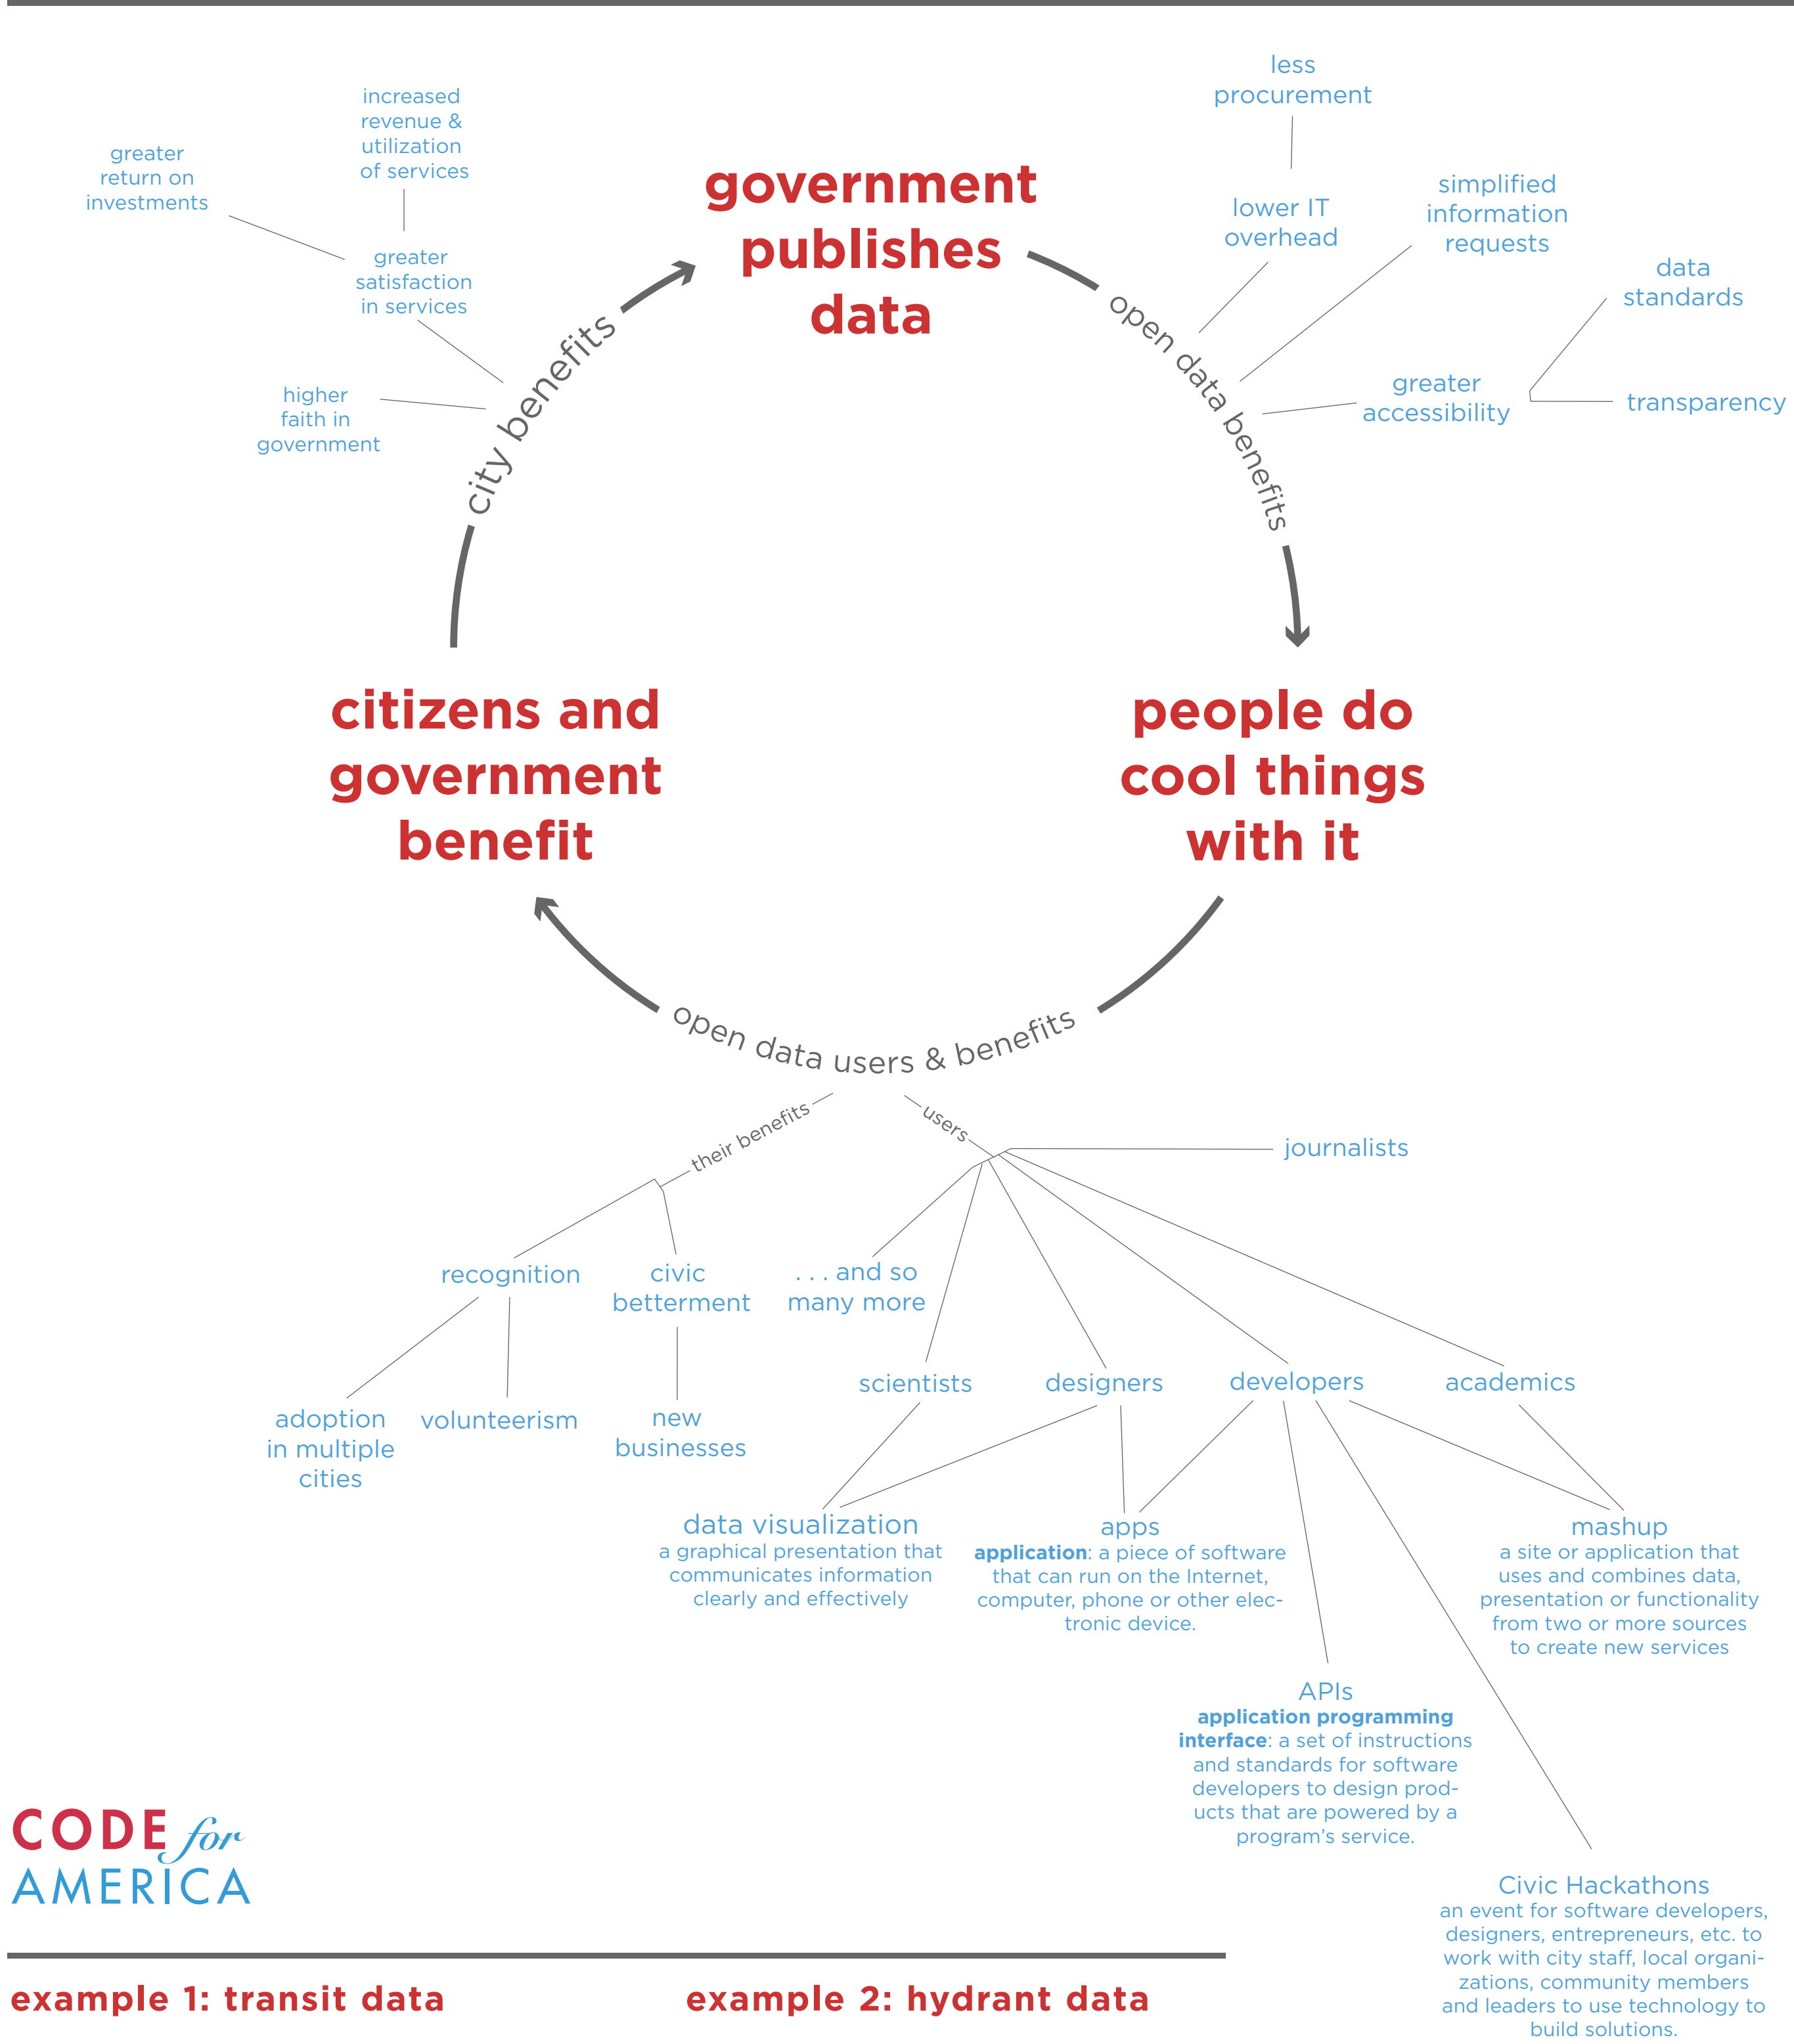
increased revenue & utilization of services

greater return on investments

greater satisfaction in services

higher faith in government

city benefits

government publishes data

less procurement

lower IT overhead

simplified information requests

data standards

greater accessibility

transparency

open data benefits

citizens and government benefit

people do cool things with it

open data users & benefits

their benefits

users

journalists

recognition

civic betterment

. . . and so many more

adoption in multiple cities

volunteerism

new businesses

scientists

designers

developers

academics

data visualization
a graphical presentation that communicates information clearly and effectively

apps
**application**: a piece of software that can run on the Internet, computer, phone or other electronic device.

mashup
a site or application that uses and combines data, presentation or functionality from two or more sources to create new services

APIs
**application programming interface**: a set of instructions and standards for software developers to design products that are powered by a program's service.

Civic Hackathons
an event for software developers, designers, entrepreneurs, etc. to work with city staff, local organizations, community members and leaders to use technology to build solutions.

CODE for AMERICA

example 1: transit data

example 2: hydrant data